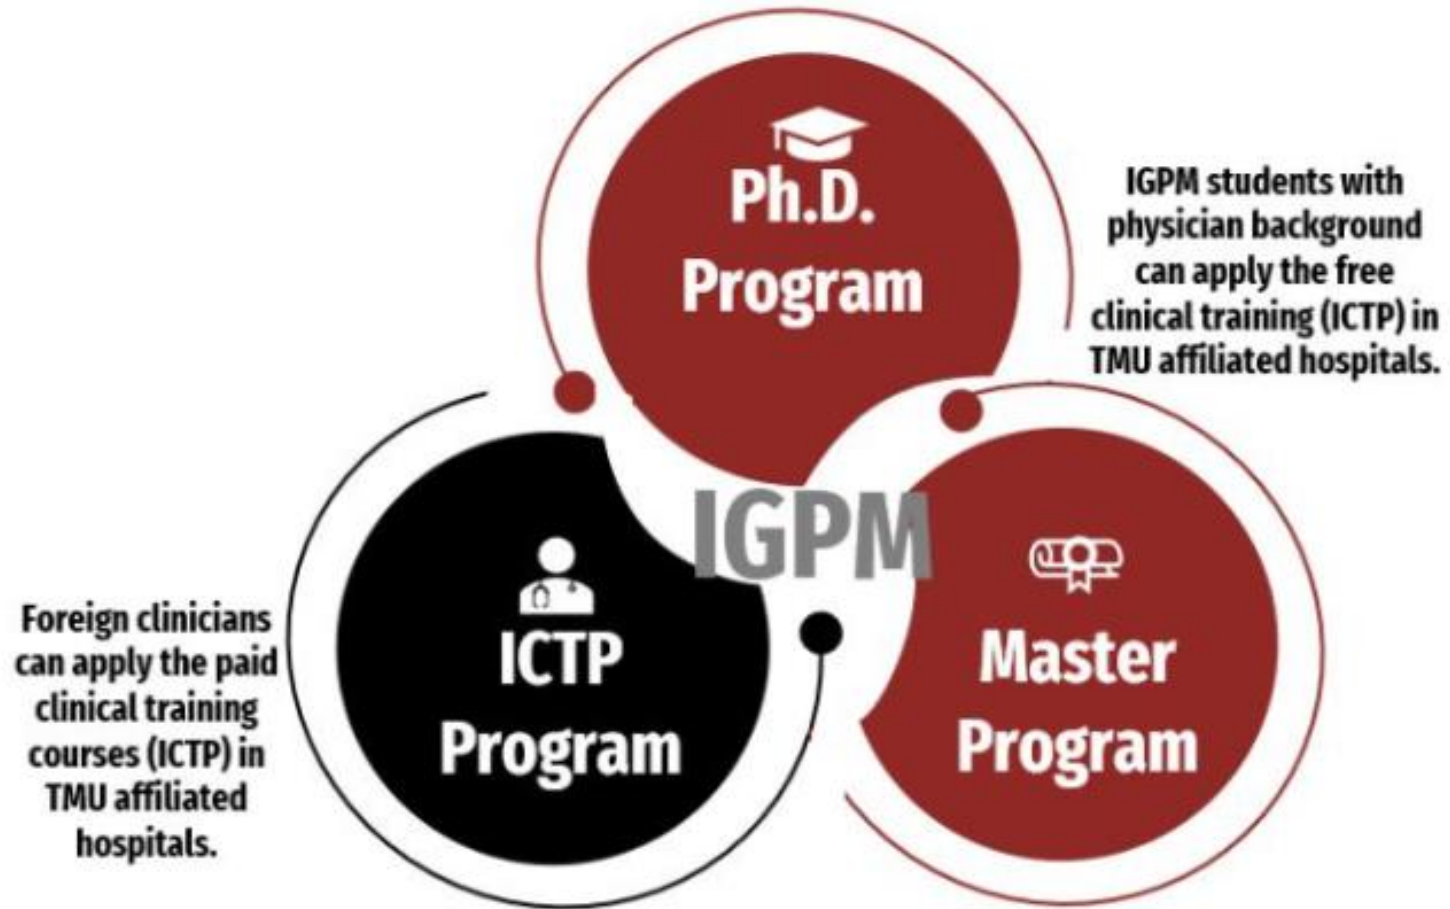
Ph.D. Program

IGPM students with physician background can apply the free clinical training (ICTP) in TMU affiliated hospitals.

IGPM

Foreign clinicians can apply the paid clinical training courses (ICTP) in TMU affiliated hospitals.

ICTP Program

Master Program